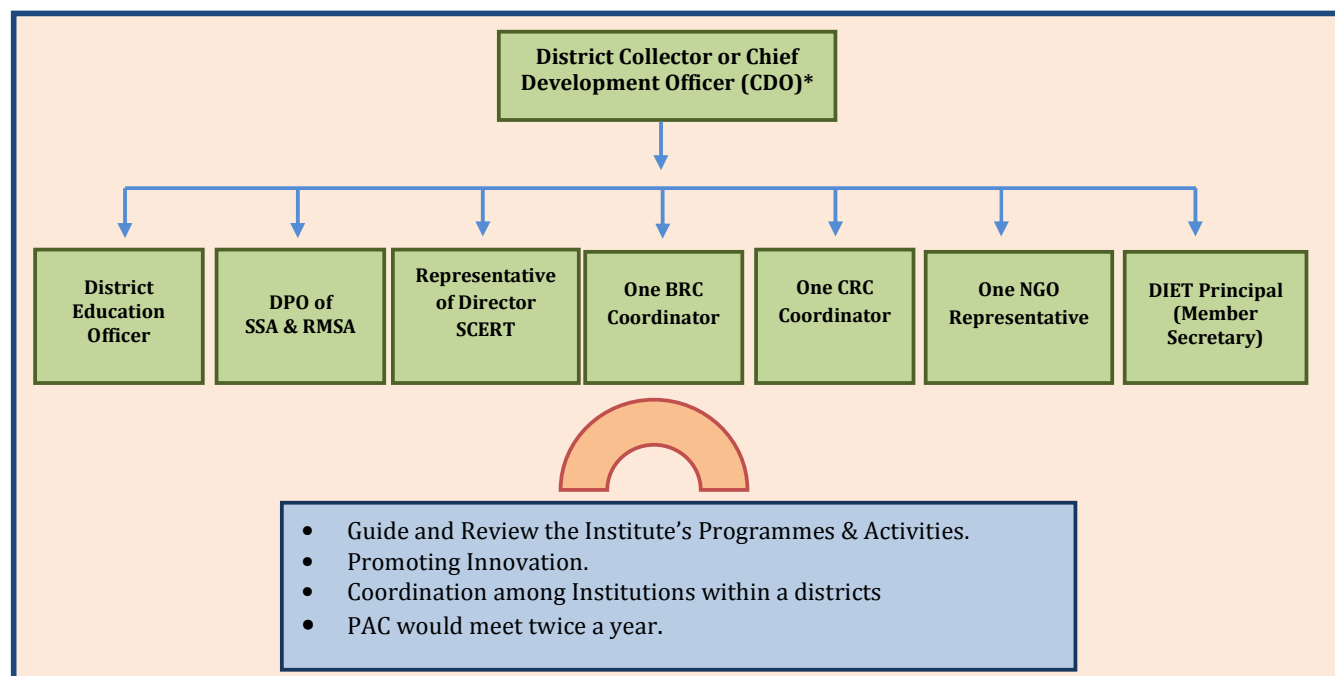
District Collector or Chief Development Officer (CDO)*

District Education Officer

DPO of SSA & RMSA

Representative of Director SCERT

One BRC Coordinator

One CRC Coordinator

One NGO Representative

DIET Principal (Member Secretary)

- Guide and Review the Institute’s Programmes & Activities.
- Promoting Innovation.
- Coordination among Institutions within a districts
- PAC would meet twice a year.